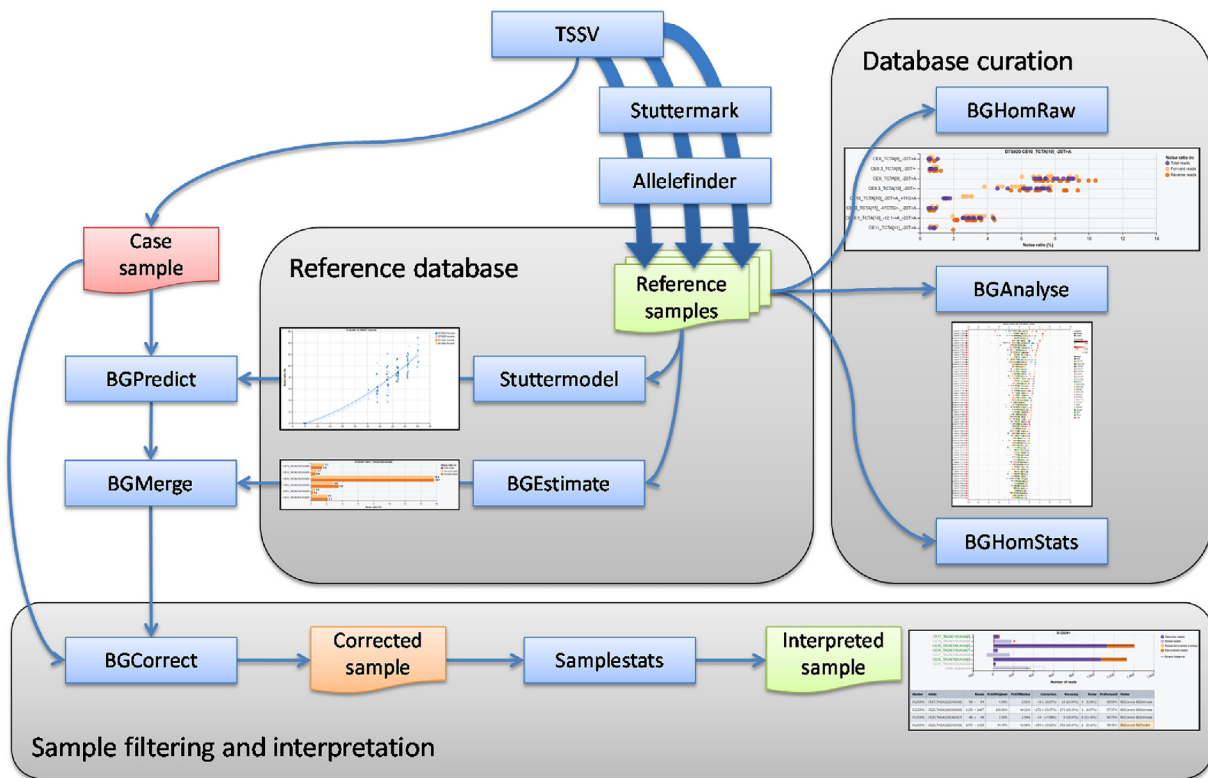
TSSV

Stuttermark

Allelefinder

Database curation

BGHomRaw

D7S820 CE10_TCTA[10]_-20T>A

Noise ratio (%)

Case sample

Reference database

Reference samples

BGAnalyse

BGPredict

Stuttermodel

BGMerge

BGEstimate

BGHomStats

BGCorrect

Corrected sample

Samplestats

Interpreted sample

Number of reads

Sample filtering and interpretation